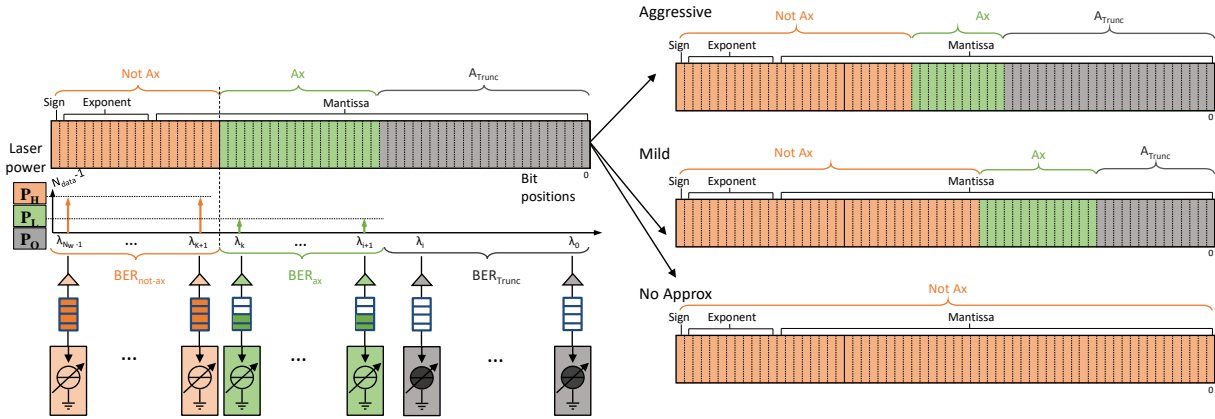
Not Ax

Ax

$A_{Trunc}$

Sign

Exponent

Mantissa

Laser power

$N_{data}$-1

0

Bit positions

$P_H$

$P_L$

$P_O$

$\lambda_{N_W-1}$

...

$\lambda_{K+1}$

$\lambda_k$

...

$\lambda_{i+1}$

$\lambda_i$

$\lambda_0$

$BER_{not\text{-}ax}$

$BER_{ax}$

$BER_{Trunc}$

...

...

...

Aggressive

Not Ax

Ax

$A_{Trunc}$

Sign

Exponent

Mantissa

0

Mild

Not Ax

Ax

$A_{Trunc}$

Sign

Exponent

Mantissa

0

No Approx

Not Ax

Sign

Exponent

Mantissa

0